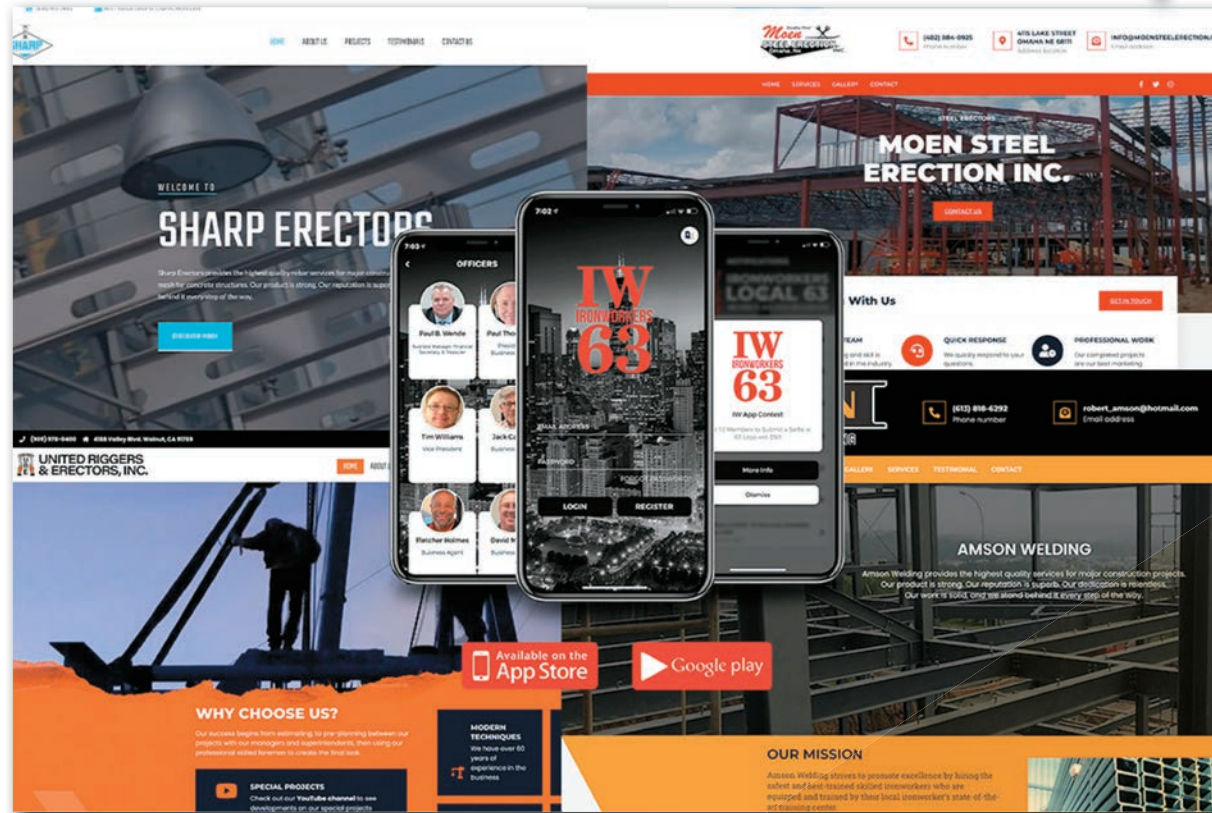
SHARP

HOME ABOUT US PROJECTS TESTIMONIALS CONTACT US

WELCOME TO

SHARP ERECTORS

Sharp Erectors provides the highest quality rebar services for major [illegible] mesh for concrete structures. Our product is strong. Our reputation is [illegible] behind it every step of the way.

DISCOVER MORE

(909) 515-0400 4155 Valley Blvd. Walnut, CA 91789

UNITED RIGGERS & ERECTORS, INC.

HOME ABOUT

WHY CHOOSE US?

Our success begins from estimating, to pre-planning between our projects with our managers and superintendents, then using our professional skilled foremen to create the final look.

SPECIAL PROJECTS

Check out our YouTube channel to see developments on our special projects

MODERN TECHNIQUES

We have over 60 years of experience in the business

Moen Steel Erection Inc.

(402) 384-0935 Phone number

415 LAKE STREET OMAHA NE 68111 Address location

INFO@MOENSTEELERECTION.C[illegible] Email address

HOME SERVICES GALLERY CONTACT

STEEL ERECTORS

MOEN STEEL ERECTION INC.

CONTACT US

With Us

GET IN TOUCH

TEAM

QUICK RESPONSE

We quickly respond to your questions

PROFESSIONAL WORK

Our completed projects are our best marketing

(613) 818-6292 Phone number

robert_amson@hotmail.com Email address

GALLERY SERVICES TESTIMONIAL CONTACT

AMSON WELDING

Amson Welding provides the highest quality services for major construction projects. Our product is strong. Our reputation is superb. Our dedication is relentless. Our work is solid, and we stand behind it every step of the way.

OUR MISSION

Amson Welding strives to promote excellence by hiring the safest and best-trained skilled ironworkers who are equipped and trained by their local ironworker's state-of-the-art training center

7:03

OFFICERS

Paul B. Wende

Business Manager, Financial Secretary & Treasurer

Paul Tho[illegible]

Presid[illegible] Business

Tim Williams

Vice President

Jack C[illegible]

Business

Fletcher Holmes

Business Agent

David M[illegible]

Business

7:02

IW IRONWORKERS 63

EMAIL ADDRESS

PASSWORD

FORGOT PASSWORD?

LOGIN

REGISTER

IRONWORKERS LOCAL 63

IW IRONWORKERS 63

IW App Contest

More Info

Dismiss

Available on the App Store

Google play